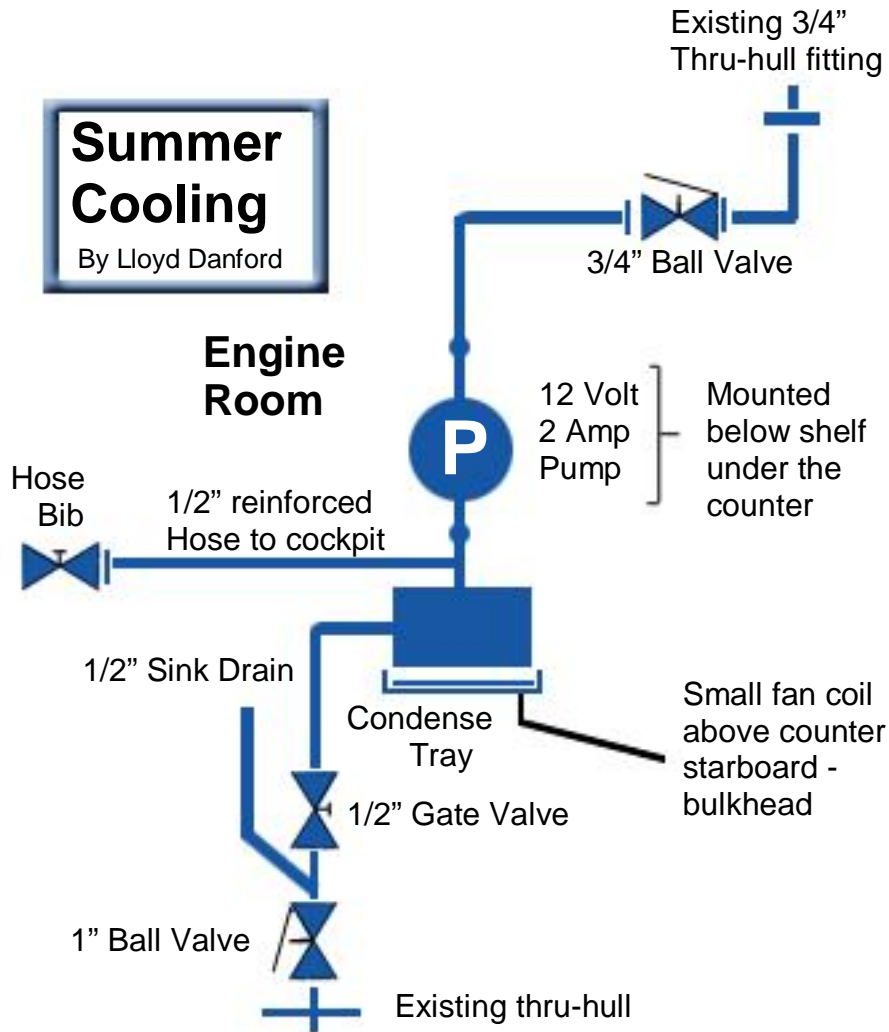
Summer Cooling
By Lloyd Danford

Existing 3/4" Thru-hull fitting

3/4" Ball Valve

Engine Room

P

12 Volt 2 Amp Pump

Mounted below shelf under the counter

Hose Bib

1/2" reinforced Hose to cockpit

1/2" Sink Drain

Condense Tray

Small fan coil above counter starboard - bulkhead

1/2" Gate Valve

1" Ball Valve

Existing thru-hull